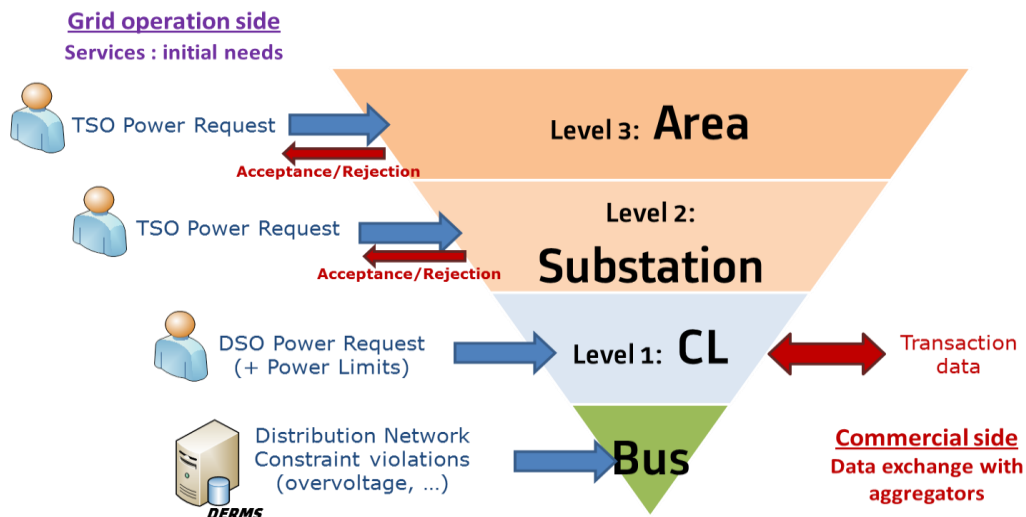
Grid operation side
Services : initial needs

TSO Power Request

Acceptance/Rejection

Level 3: Area

TSO Power Request

Acceptance/Rejection

Level 2: Substation

DSO Power Request (+ Power Limits)

Level 1: CL

Transaction data

Distribution Network Constraint violations (overvoltage, ...)

Bus

DERMS

Commercial side
Data exchange with aggregators